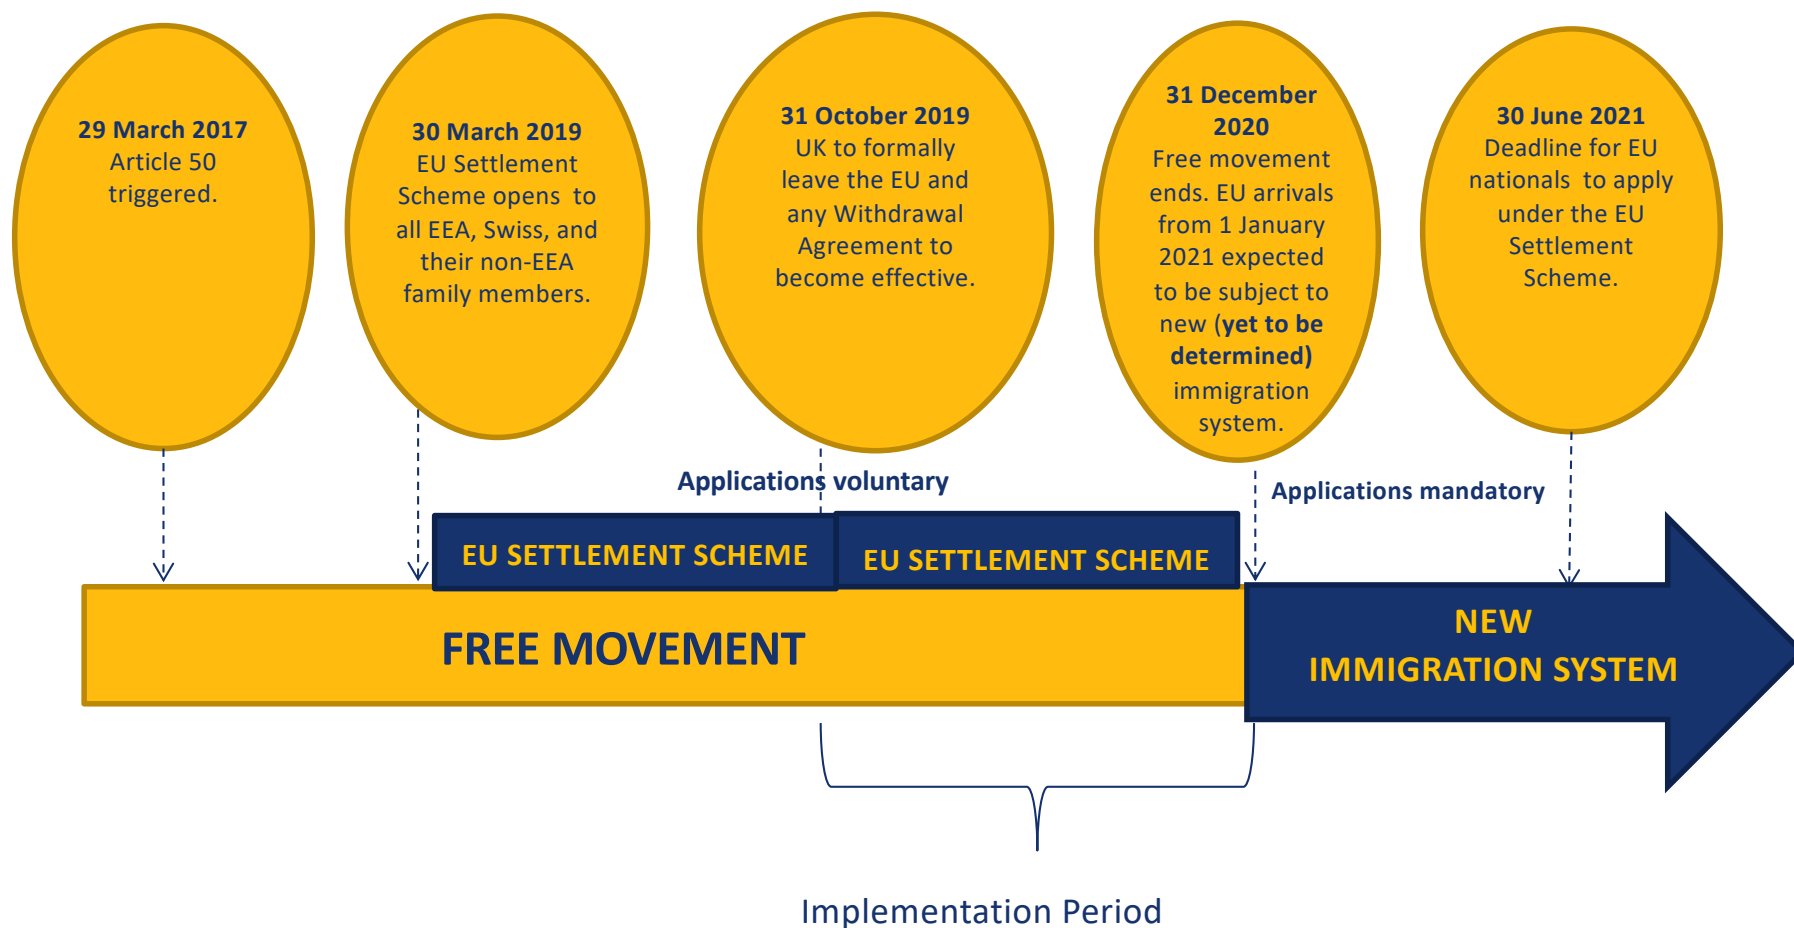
29 March 2017
Article 50 triggered.

30 March 2019
EU Settlement Scheme opens to all EEA, Swiss, and their non-EEA family members.

31 October 2019
UK to formally leave the EU and any Withdrawal Agreement to become effective.

31 December 2020
Free movement ends. EU arrivals from 1 January 2021 expected to be subject to new (yet to be determined) immigration system.

30 June 2021
Deadline for EU nationals to apply under the EU Settlement Scheme.

Applications voluntary

Applications mandatory

EU SETTLEMENT SCHEME

EU SETTLEMENT SCHEME

FREE MOVEMENT

NEW IMMIGRATION SYSTEM

Implementation Period